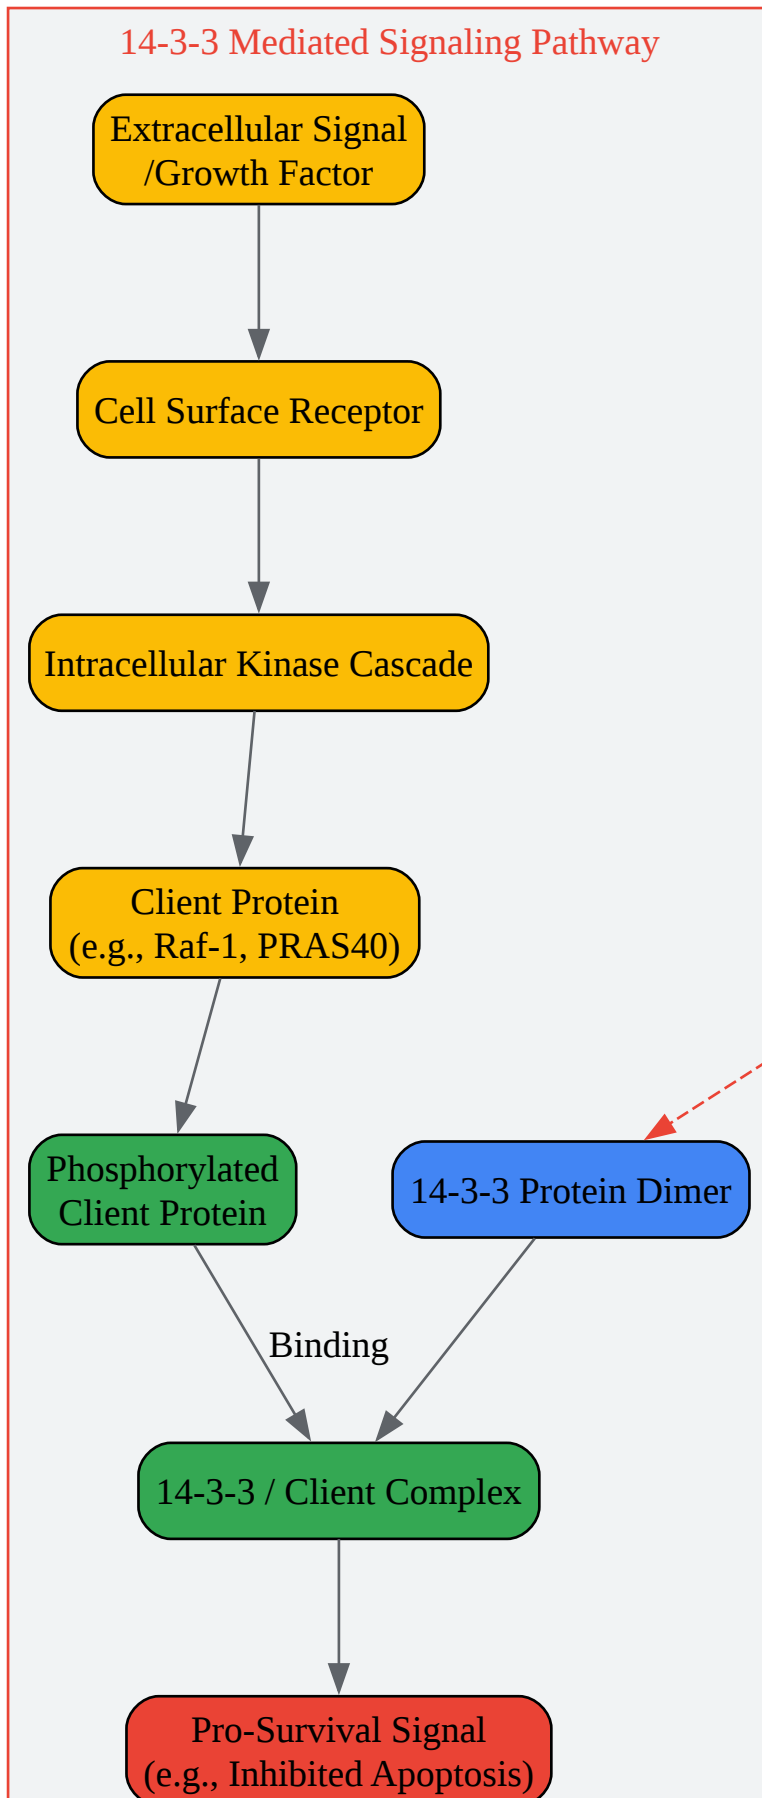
14-3-3 Mediated Signaling Pathway

Extracellular Signal /Growth Factor

Cell Surface Receptor

Intracellular Kinase Cascade

Client Protein (e.g., Raf-1, PRAS40)

Phosphorylated Client Protein

14-3-3 Protein Dimer

Binding

14-3-3 / Client Complex

Pro-Survival Signal (e.g., Inhibited Apoptosis)